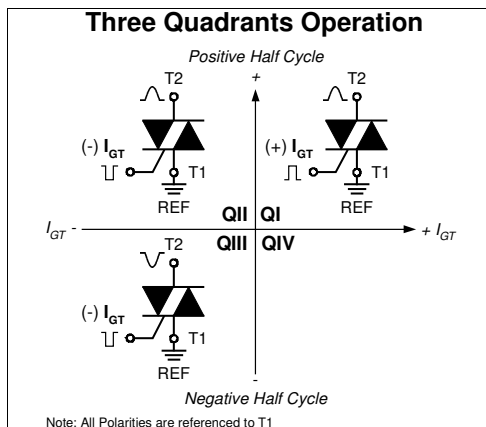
Three Quadrants Operation

Positive Half Cycle

+

T2

T2

(-) $I_{GT}$

(+) $I_{GT}$

T1

T1

REF

REF

QII

QI

$I_{GT}$ -

+ $I_{GT}$

QIII

QIV

T2

(-) $I_{GT}$

T1

REF

-

Negative Half Cycle

Note: All Polarities are referenced to T1